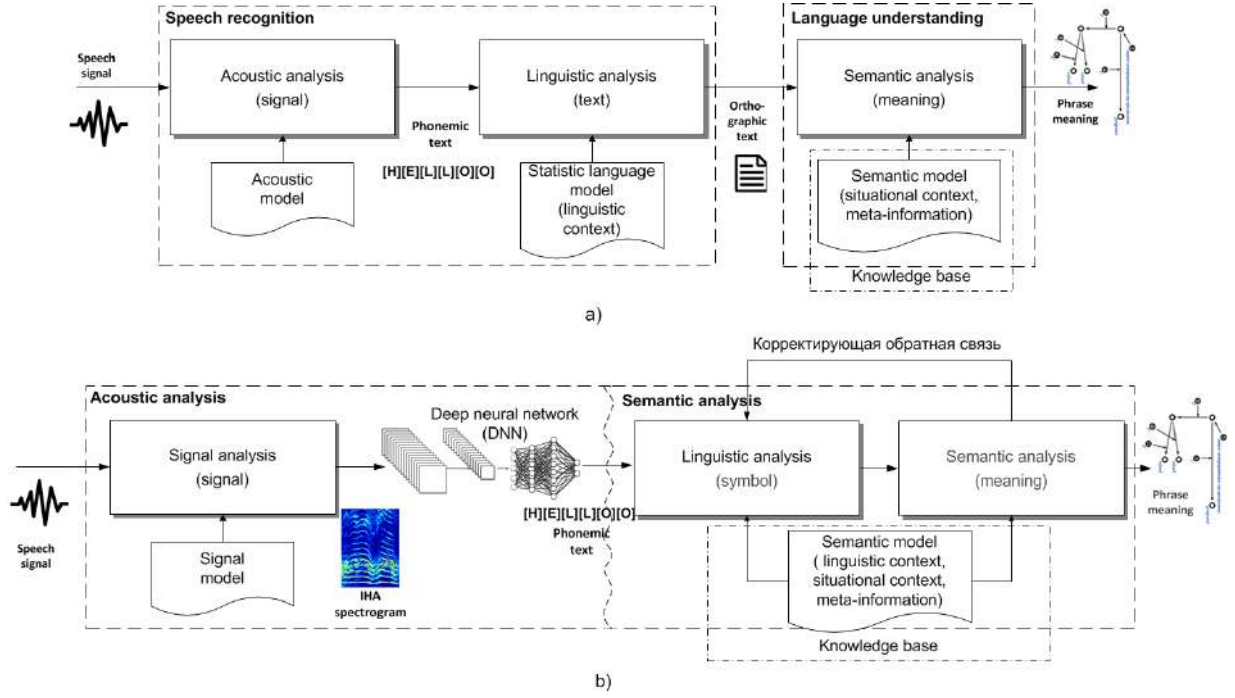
Speech recognition

Speech signal

Acoustic analysis (signal)

Phonemic text

[H][E][L][L][O][O]

Acoustic model

Linguistic analysis (text)

Statistic language model (linguistic context)

Ortho-graphic text

Language understanding

Semantic analysis (meaning)

Semantic model (situational context, meta-information)

Knowledge base

Phrase meaning

a)

Корректирующая обратная связь

Acoustic analysis

Signal analysis (signal)

Signal model

IHA spectrogram

Deep neural network (DNN)

[H][E][L][L][O][O]

Phonemic text

Semantic analysis

Linguistic analysis (symbol)

Semantic analysis (meaning)

Semantic model ( linguistic context, situational context, meta-information)

Knowledge base

Phrase meaning

Speech signal

b)